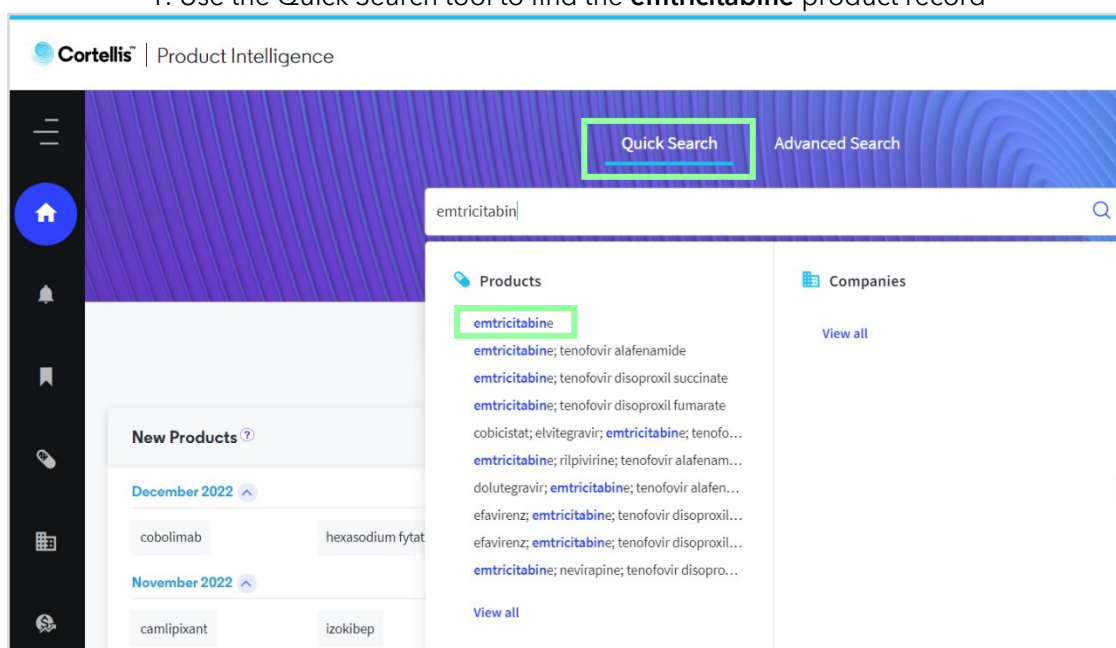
1. Use the Quick Search tool to find the **emtricitabine** product record

Cortellis™ | Product Intelligence

Quick Search Advanced Search

emtricitabin

Products

emtricitabine
emtricitabine; tenofovir alafenamide
emtricitabine; tenofovir disoproxil succinate
emtricitabine; tenofovir disoproxil fumarate
cobicistat; elvitegravir; emtricitabine; tenofo...
emtricitabine; rilpivirine; tenofovir alafenam...
dolutegravir; emtricitabine; tenofovir alafen...
efavirenz; emtricitabine; tenofovir disoproxil...
efavirenz; emtricitabine; tenofovir disoproxil...
emtricitabine; nevirapine; tenofovir disopro...

View all

Companies

View all

New Products ?

December 2022

cobolimab
hexasodium fytat

November 2022

camlipixant
izokibep